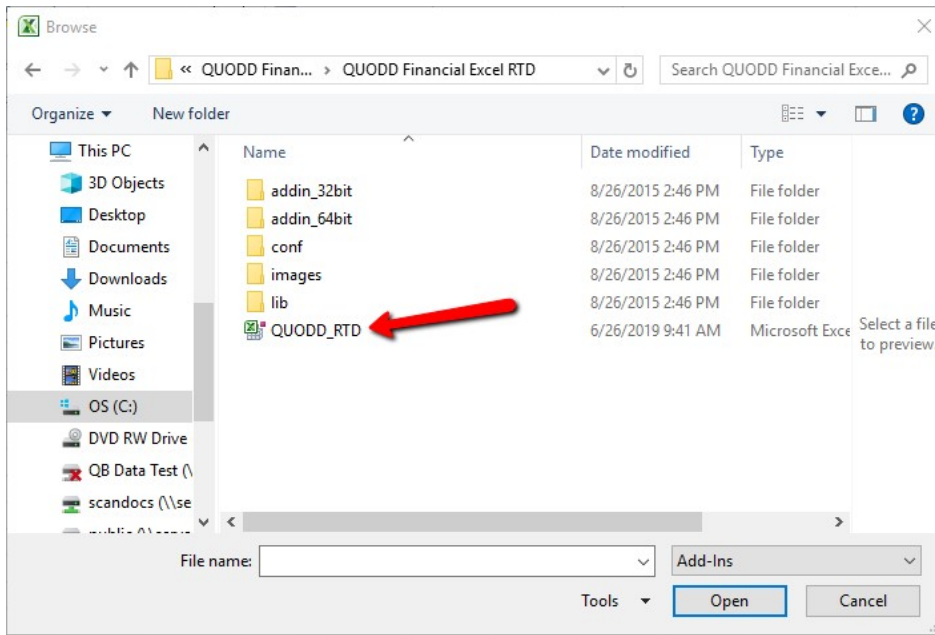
Browse

« QUODD Finan... > QUODD Financial Excel RTD

Search QUODD Financial Exce...

Organize ▾ New folder

This PC
3D Objects
Desktop
Documents
Downloads
Music
Pictures
Videos
OS (C:)
DVD RW Drive
QB Data Test (\
scandocs (\\se
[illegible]

| Name | Date modified | Type |
|---|---|---|
| addin_32bit | 8/26/2015 2:46 PM | File folder |
| addin_64bit | 8/26/2015 2:46 PM | File folder |
| conf | 8/26/2015 2:46 PM | File folder |
| images | 8/26/2015 2:46 PM | File folder |
| lib | 8/26/2015 2:46 PM | File folder |
| QUODD_RTD | 6/26/2019 9:41 AM | Microsoft Exce |

Select a file to preview

File name:
Add-Ins
Tools ▾
Open
Cancel